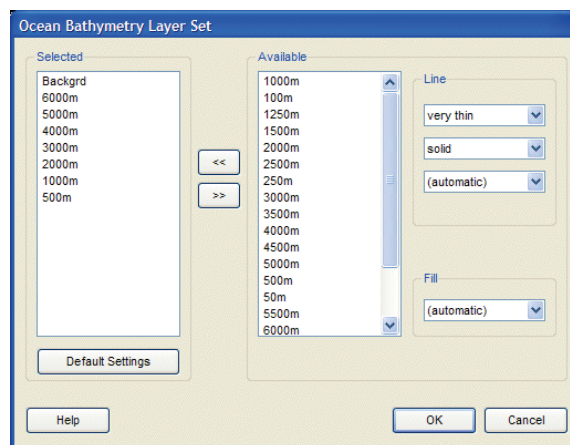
Ocean Bathymetry Layer Set

Selected
Backgrd
6000m
5000m
4000m
3000m
2000m
1000m
500m

Default Settings

<<
>>

Available
1000m
100m
1250m
1500m
2000m
2500m
250m
3000m
3500m
4000m
4500m
5000m
500m
50m
5500m
6000m

Line
very thin
solid
(automatic)

Fill
(automatic)

Help
OK
Cancel